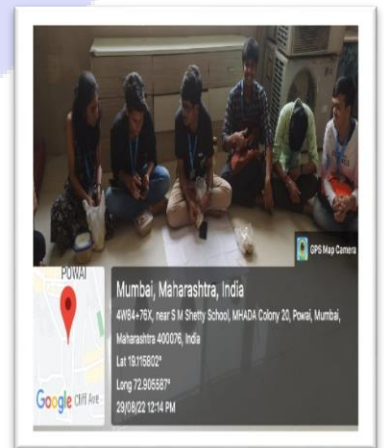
GPS Map Camera

POWAI

Google Cliff Ave

Mumbai, Maharashtra, India

4W84+76X, near S M Shetty School, MHADA Colony 20, Powai, Mumbai, Maharashtra 400076, India

Lat 19.115602°

Long 72.905587°

29/08/22 12:14 PM